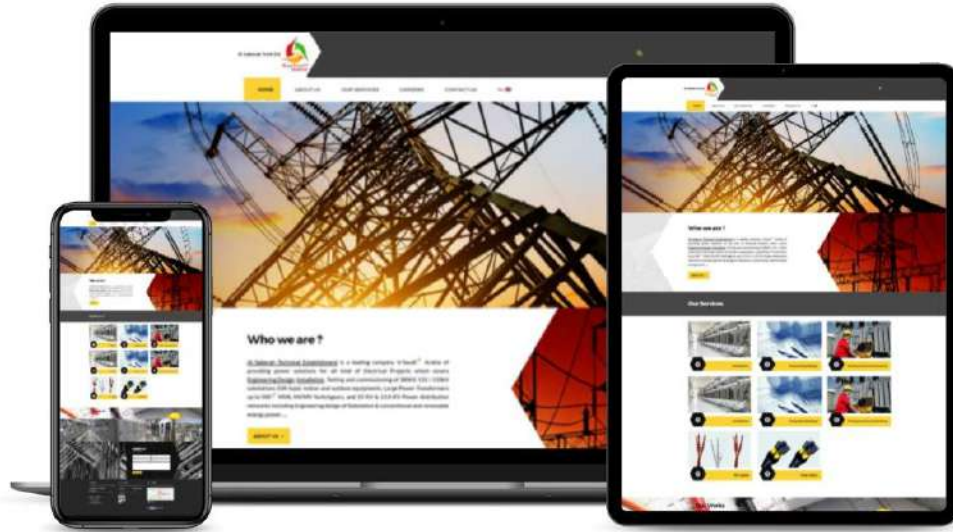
HOME ABOUT US OUR SERVICES CAREERS CONTACT US

Who we are ?

Al-Sabeae Technical Establishment is a leading company in Saudi Arabia of providing power solutions for all kind of Electrical Projects which covers Engineering Design, Installation, Testing and commissioning of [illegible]

ABOUT US

Who we are ?

Our Services